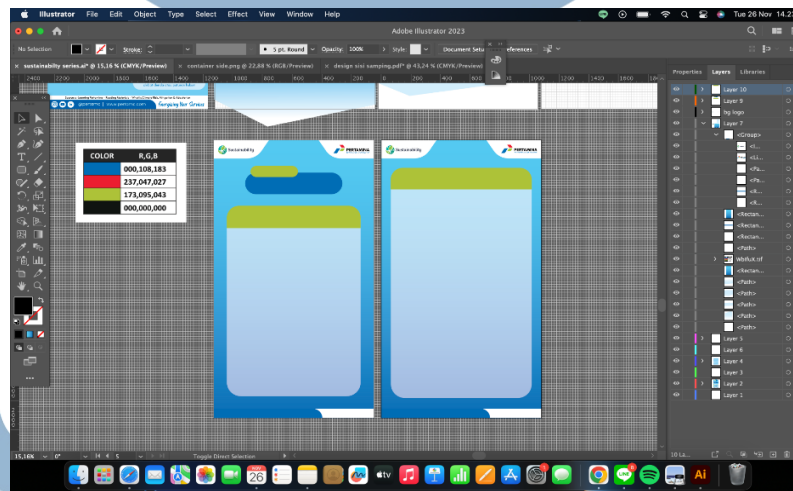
Illustrator File Edit Object Type Select Effect View Window Help

Tue 26 Nov 14.2

Adobe Illustrator 2023

No Selection Stroke: 5 pt. Round Opacity: 100% Style: Document Setup Preferences

sustainability series.ai* @ 15,16 % (CMYK/Preview) × container side.png @ 22,88 % (RGB/Preview) × design sisi samping.pdf* @ 43,24 % (CMYK/Preview)

2400 2200 2000 1800 1600 1400 1200 1000 800 600 400 200 0 200 400 600 800 1000 1200 1400 1600 180

Properties Layers Libraries

| COLOR | R,G,B |
|---|---|
| | 000,108,183 |
| | 237,047,027 |
| | 173,095,043 |
| | 000,000,000 |

Sustainability PERTAMINA

Sustainability PERTAMINA

Layer 10
Layer 9
bg logo
Layer 7
<Group>
<Li...
<Li...
<Pa...
<Pa...
<R...
<R...
<Rectan...
<Rectan...
<Rectan...
<Path>
Wbilluk.tif
<Rectan...
<Path>
<Path>
<Path>
<Path>
<Path>
Layer 5
Layer 6
Layer 4
Layer 3
Layer 2
Layer 1

15,16% 0° Toggle Direct Selection

10 La...

26